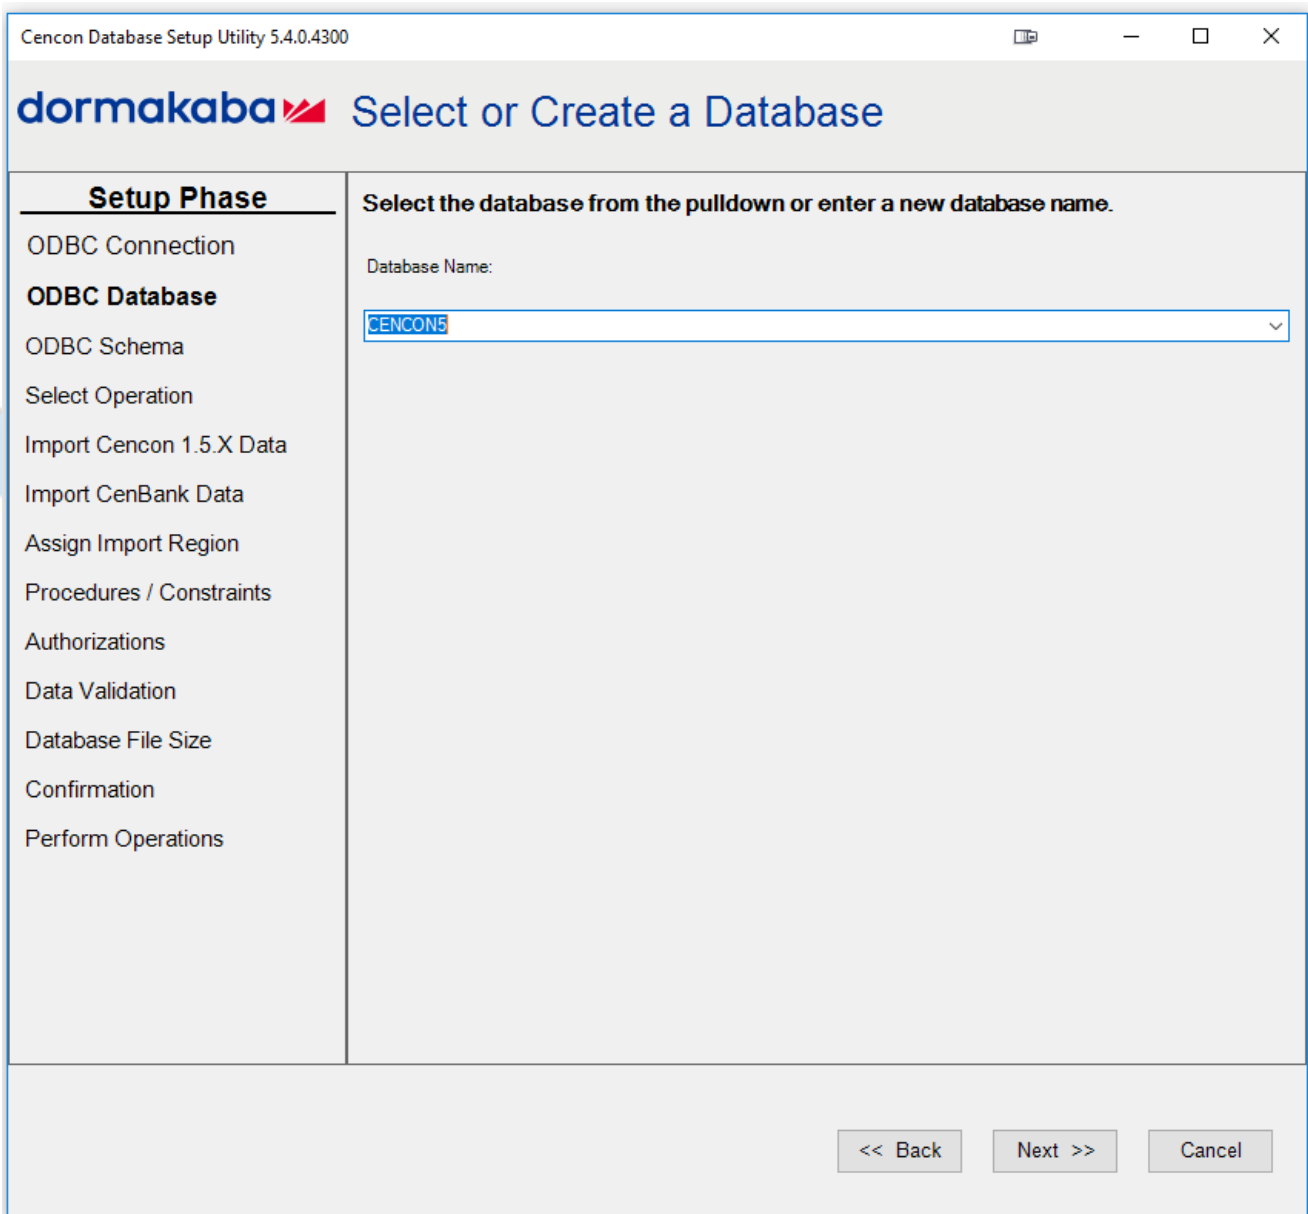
Cencon Database Setup Utility 5.4.0.4300

dormakaba Select or Create a Database

Setup Phase

ODBC Connection

ODBC Database

ODBC Schema

Select Operation

Import Cencon 1.5.X Data

Import CenBank Data

Assign Import Region

Procedures / Constraints

Authorizations

Data Validation

Database File Size

Confirmation

Perform Operations

Select the database from the pulldown or enter a new database name.

Database Name:

CENCON5

<< Back

Next >>

Cancel